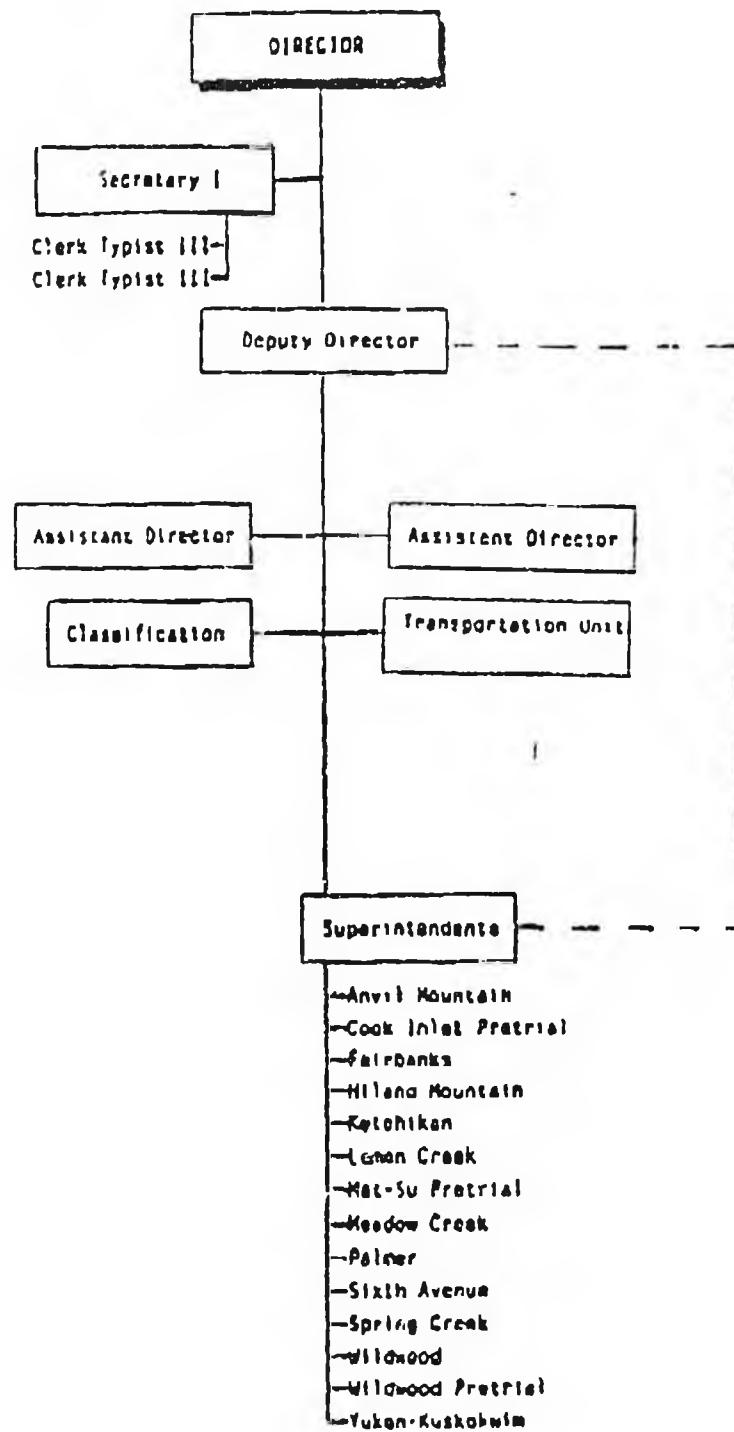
DIRECTOR

Secretary I

Clerk Typist III

Clerk Typist III

Deputy Director

Assistant Director

Assistant Director

Classification

Transportation Unit

Superintendents

Anvil Mountain

Cook Inlet Pretrial

Fairbanks

Hiland Mountain

Ketchikan

Lemon Creek

Mat-Su Pretrial

Meadow Creek

Palmer

Sixth Avenue

Spring Creek

Wildwood

Wildwood Pretrial

Yukon-Kuskokwim